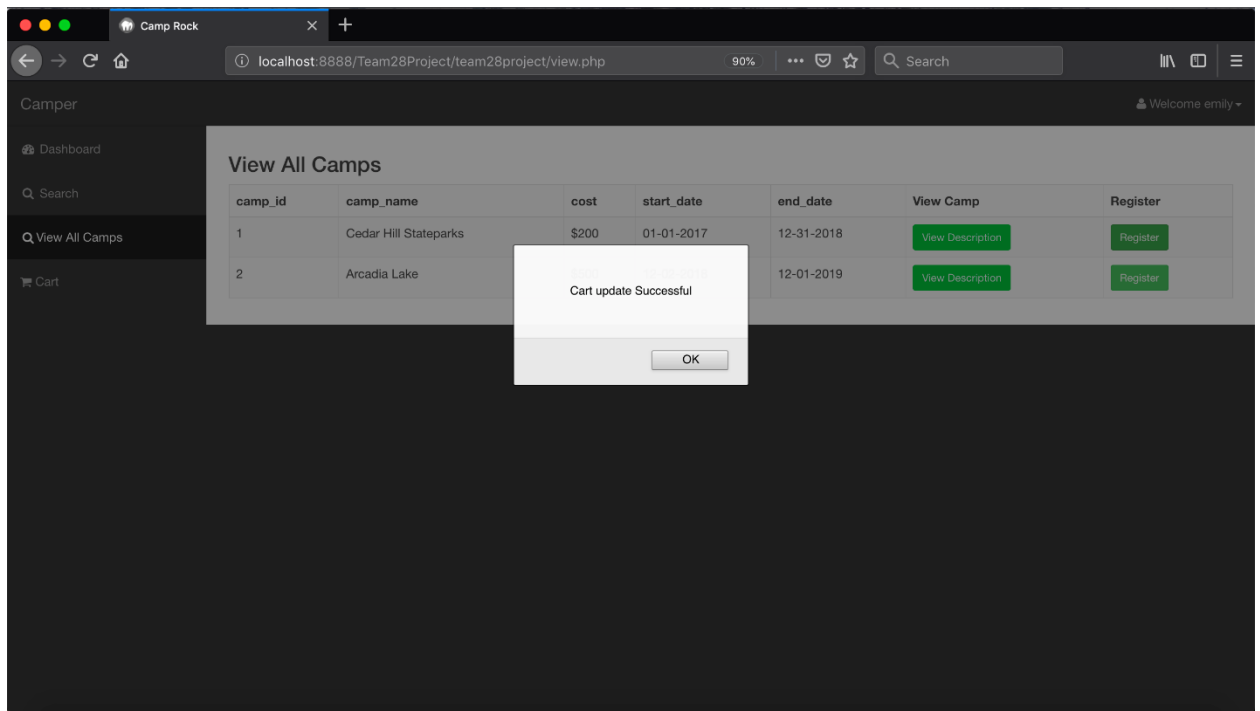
Camp Rock

localhost:8888/Team28Project/team28project/view.php

90%

Search

Camper

Welcome emily

Dashboard

Search

View All Camps

Cart

View All Camps

| camp_id | camp_name | cost | start_date | end_date | View Camp | Register |
|---|---|---|---|---|---|---|
| 1 | Cedar Hill Stateparks | $200 | 01-01-2017 | 12-31-2018 | View Description | Register |
| 2 | Arcadia Lake | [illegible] | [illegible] | 12-01-2019 | View Description | Register |

Cart update Successful

OK